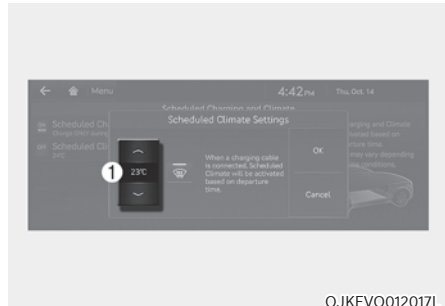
Menu

4:42PM

Thu, Oct. 14

Scheduled Charging and Climate

Scheduled Cli

Charge ON/OFF during

Scheduled Cli

23°C

Scheduled Climate Settings

1

23°C

When a charging cable is connected, Scheduled Climate will be activated based on departure time.

OK

Cancel

harging and Climate

based on

rture time.

may vary depending

on conditions.

OJKEVQ012017L